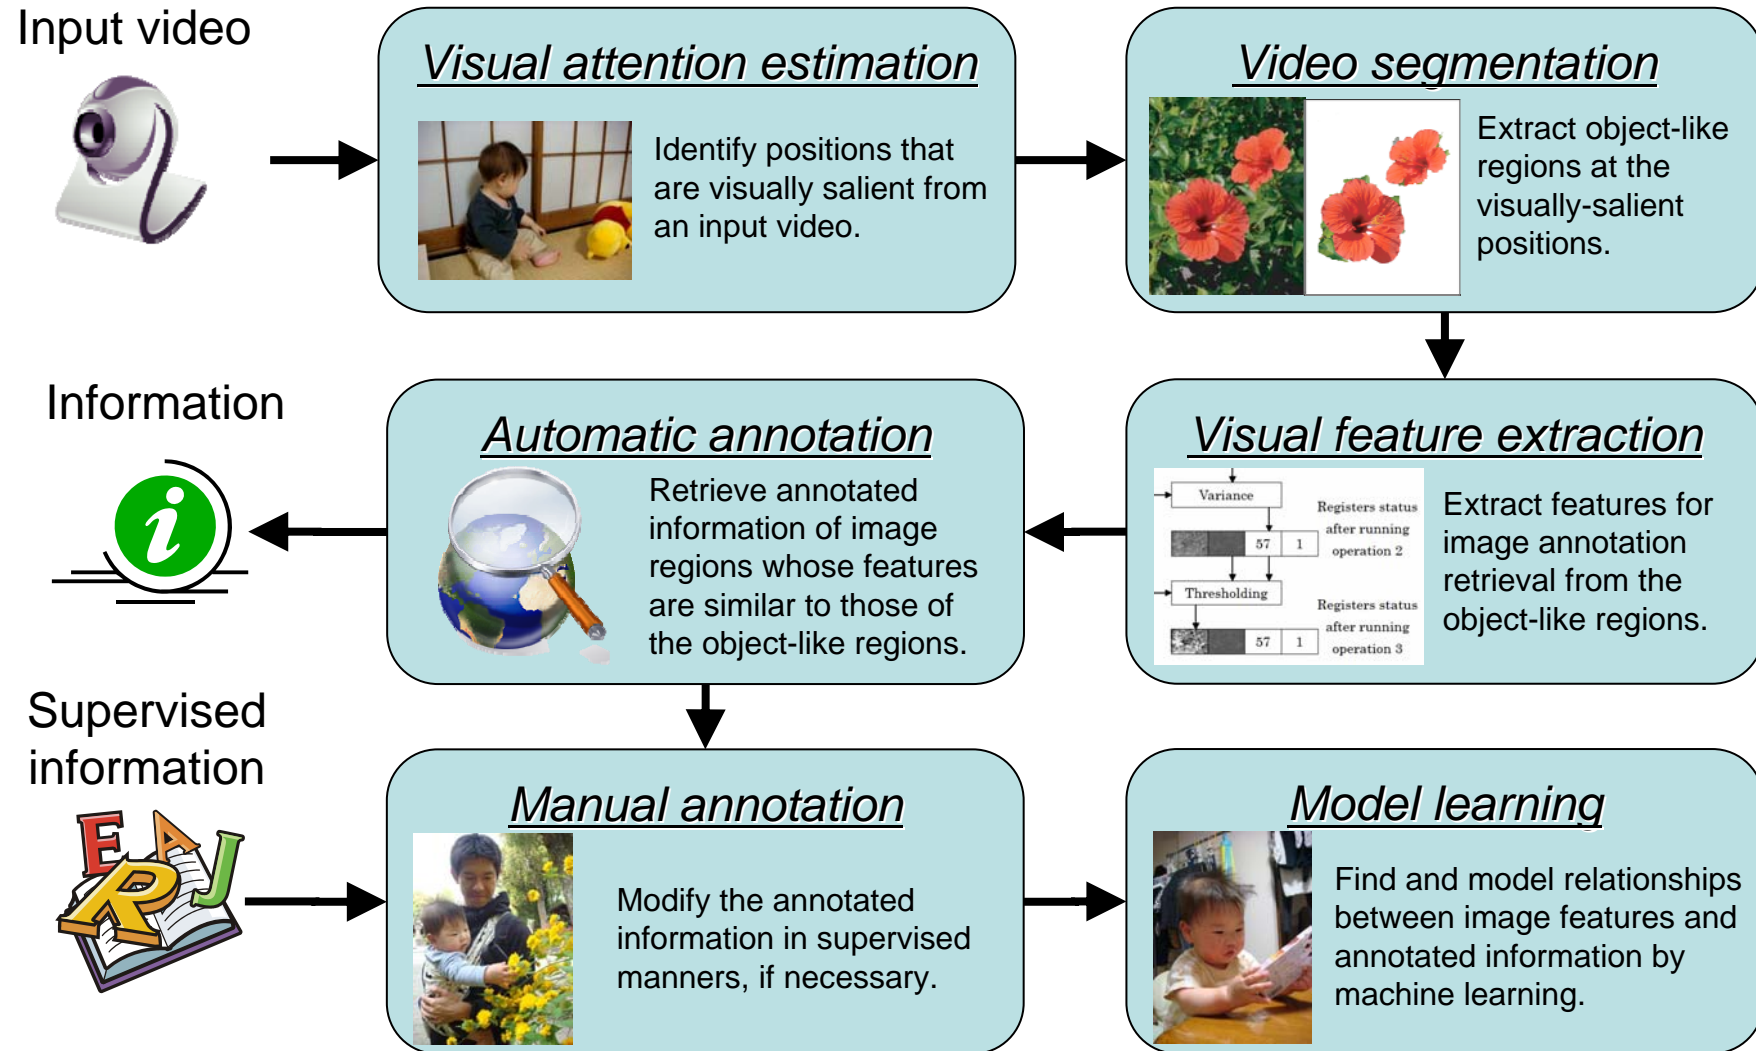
Input video

Visual attention estimation

Identify positions that are visually salient from an input video.

Video segmentation

Extract object-like regions at the visually-salient positions.

Information

Automatic annotation

Retrieve annotated information of image regions whose features are similar to those of the object-like regions.

Visual feature extraction

Variance

Registers status after running operation 2

57 1

Thresholding

Registers status after running operation 3

57 1

Extract features for image annotation retrieval from the object-like regions.

Supervised information

Manual annotation

Modify the annotated information in supervised manners, if necessary.

Model learning

Find and model relationships between image features and annotated information by machine learning.